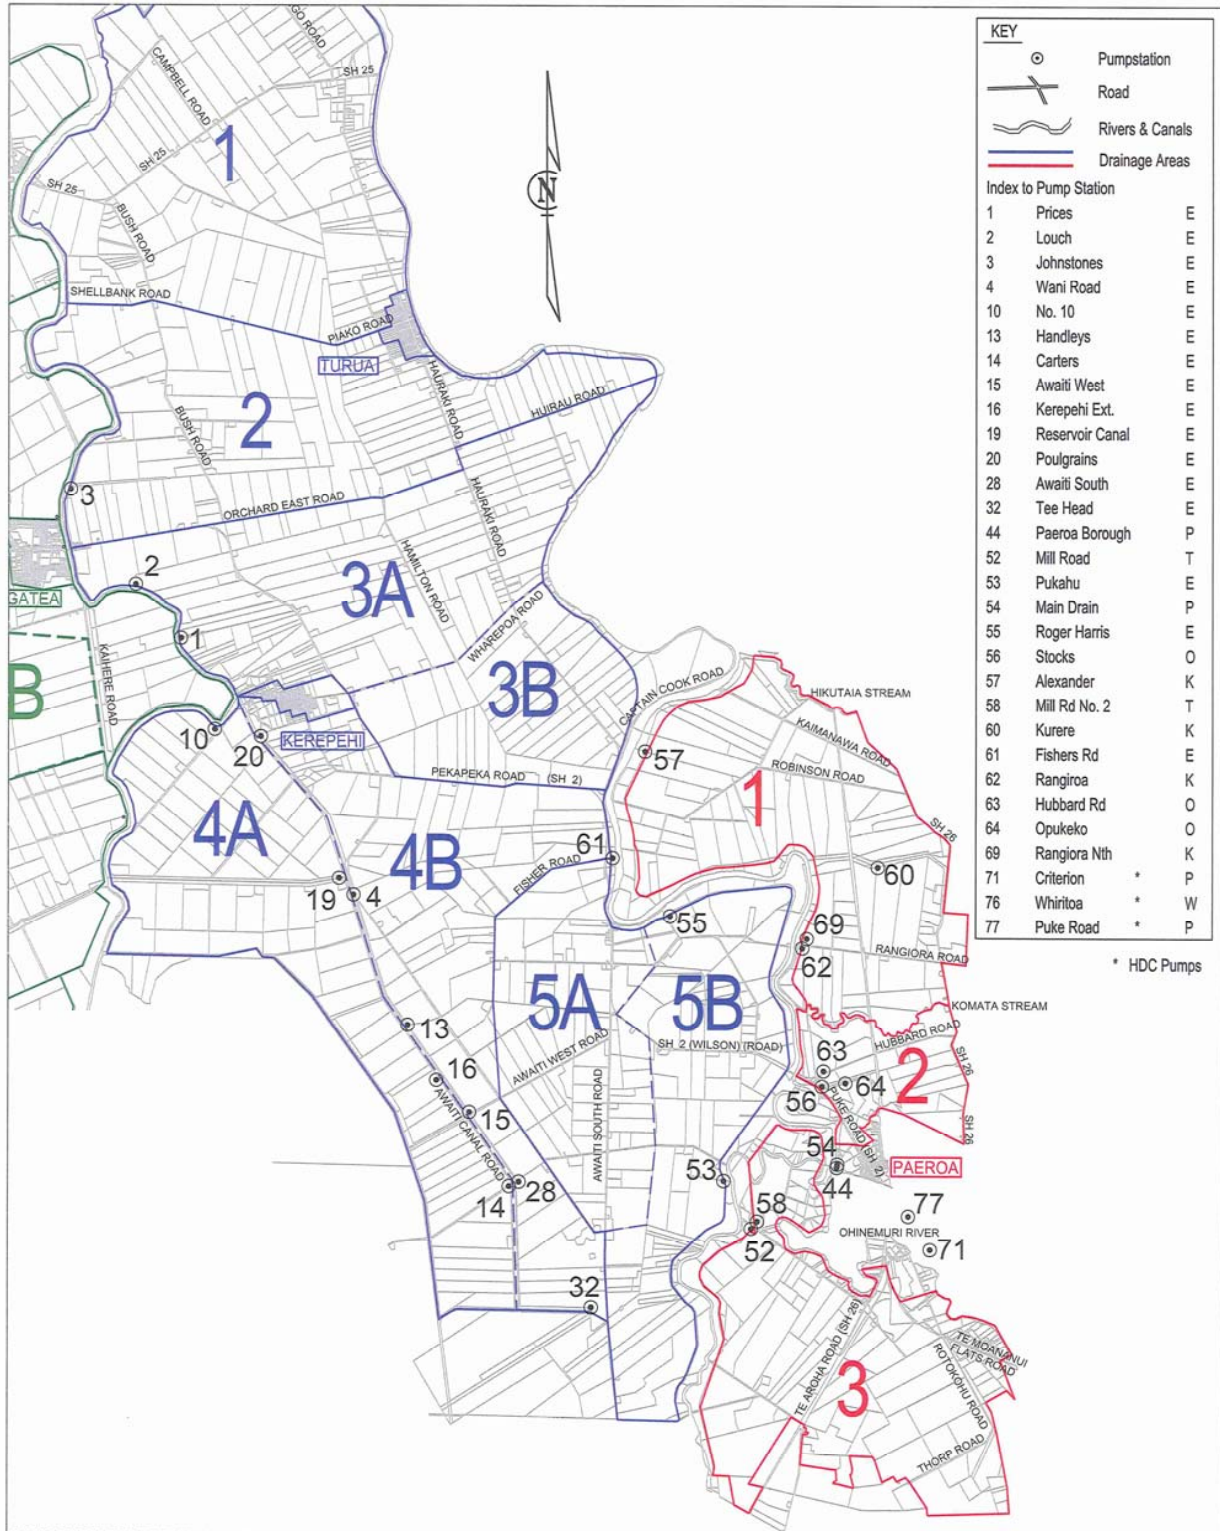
KEY
Pumpstation
Road
Rivers & Canals
Drainage Areas
Index to Pump Station

| | | | |
|---|---|---|---|
| 1 | Prices | | E |
| 2 | Louch | | E |
| 3 | Johnstones | | E |
| 4 | Wani Road | | E |
| 10 | No. 10 | | E |
| 13 | Handleys | | E |
| 14 | Carters | | E |
| 15 | Awaiti West | | E |
| 16 | Kerepehi Ext. | | E |
| 19 | Reservoir Canal | | E |
| 20 | Poulgrains | | E |
| 28 | Awaiti South | | E |
| 32 | Tee Head | | E |
| 44 | Paeroa Borough | | P |
| 52 | Mill Road | | T |
| 53 | Pukahu | | E |
| 54 | Main Drain | | P |
| 55 | Roger Harris | | E |
| 56 | Stocks | | O |
| 57 | Alexander | | K |
| 58 | Mill Rd No. 2 | | T |
| 60 | Kurere | | K |
| 61 | Fishers Rd | | E |
| 62 | Rangiroa | | K |
| 63 | Hubbard Rd | | O |
| 64 | Opukeko | | O |
| 69 | Rangiora Nth | | K |
| 71 | Criterion | * | P |
| 76 | Whiritoa | * | W |
| 77 | Puke Road | * | P |

* HDC Pumps

GO ROAD
SH 25
CAMPBELL ROAD
1
SH 25
SH 25
BUSH ROAD
N
SHELLBANK ROAD
PIAKO ROAD
TURUA
HAURAKI ROAD
HUIRAU ROAD
2
BUSH ROAD
3
ORCHARD EAST ROAD
HAURAKI ROAD
HAMILTON ROAD
3A
2
GATEA
WHAREPOA ROAD
1
B
KAIHERE ROAD
3B
CAPTAIN COOK ROAD
HIKUTAIA STREAM
KAIMANAWA ROAD
10
20
KEREPEHI
57
ROBINSON ROAD
PEKAPEKA ROAD (SH 2)
1
4A
4B
SH 26
61
FISHER ROAD
60
19
4
55
69
RANGIORA ROAD
62
5A
5B
KOMATA STREAM
13
AWAITI WEST ROAD
SH 2 (WILSON) (ROAD)
HUBBARD ROAD
63
16
64
2
SH 26
56
PUKE ROAD
SH 26
15
AWAITI CANAL ROAD
AWAITI SOUTH ROAD
54
SH 2
PAEROA
53
44
28
14
58
77
OHINEMURI RIVER
52
71
32
TE MOANANUI FLATS ROAD
TE AROHA ROAD (SH 26)
ROTOKOHU ROAD
3
THORP ROAD